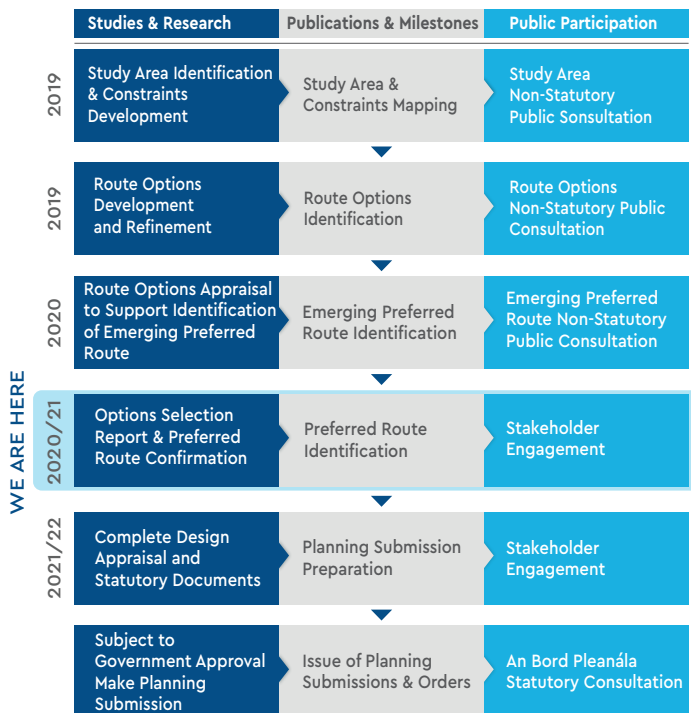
| | Studies & Research | Publications & Milestones | Public Participation |
|---|---|---|---|
| 2019 | Study Area Identification & Constraints Development | Study Area & Constraints Mapping | Study Area Non-Statutory Public Sonsultation |
| 2019 | Route Options Development and Refinement | Route Options Identification | Route Options Non-Statutory Public Consultation |
| 2020 | Route Options Appraisal to Support Identification of Emerging Preferred Route | Emerging Preferred Route Identification | Emerging Preferred Route Non-Statutory Public Consultation |
| 2020/21 | Options Selection Report & Preferred Route Confirmation | Preferred Route Identification | Stakeholder Engagement |
| 2021/22 | Complete Design Appraisal and Statutory Documents | Planning Submission Preparation | Stakeholder Engagement |
| | Subject to Government Approval Make Planning Submission | Issue of Planning Submissions & Orders | An Bord Pleanála Statutory Consultation |

WE ARE HERE